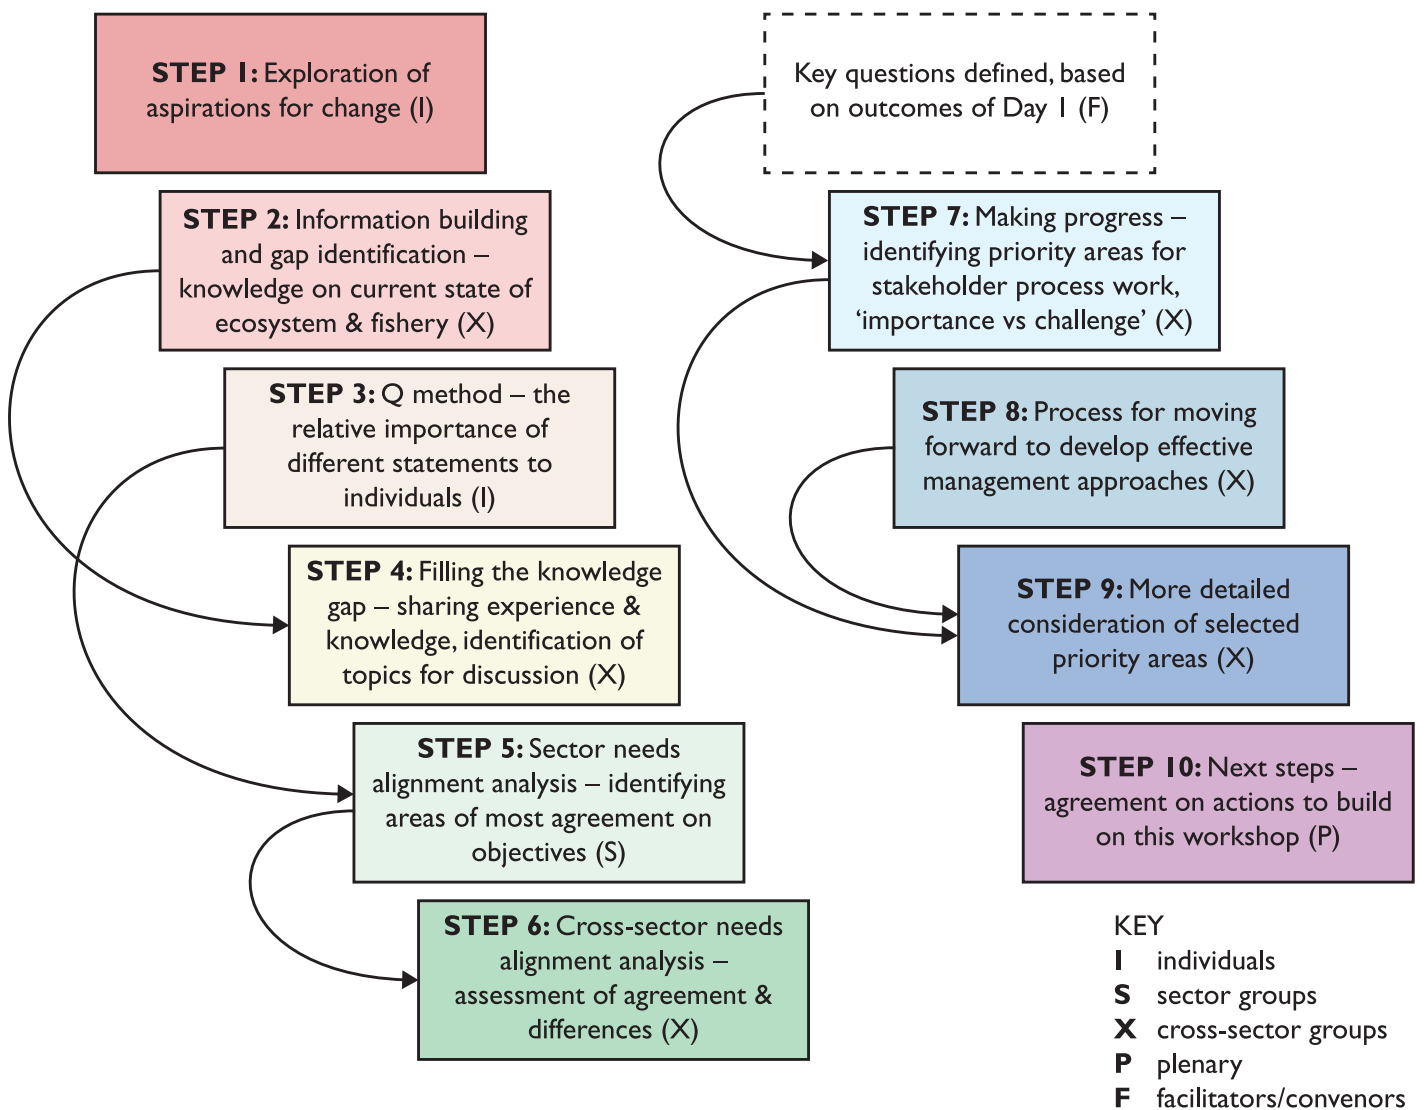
STEP 1: Exploration of aspirations for change (I)

STEP 2: Information building and gap identification – knowledge on current state of ecosystem & fishery (X)

STEP 3: Q method – the relative importance of different statements to individuals (I)

STEP 4: Filling the knowledge gap – sharing experience & knowledge, identification of topics for discussion (X)

STEP 5: Sector needs alignment analysis – identifying areas of most agreement on objectives (S)

STEP 6: Cross-sector needs alignment analysis – assessment of agreement & differences (X)

Key questions defined, based on outcomes of Day 1 (F)

STEP 7: Making progress – identifying priority areas for stakeholder process work, 'importance vs challenge' (X)

STEP 8: Process for moving forward to develop effective management approaches (X)

STEP 9: More detailed consideration of selected priority areas (X)

STEP 10: Next steps – agreement on actions to build on this workshop (P)

KEY
I individuals
S sector groups
X cross-sector groups
P plenary
F facilitators/convenors